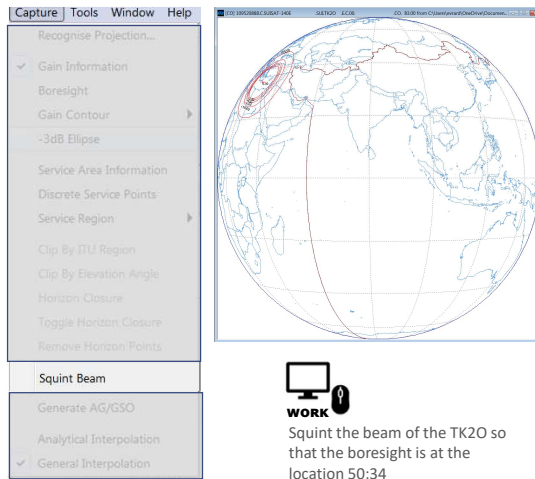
Capture Tools Window Help

Recognise Projection...
Gain Information
Boresight
Gain Contour
-3dB Ellipse
Service Area Information
Discrete Service Points
Service Region
Clip By ITU Region
Clip By Elevation Angle
Horizon Closure
Toggle Horizon Closure
Remove Horizon Points
Squint Beam
Generate AG/GSO
Analytical Interpolation
General Interpolation

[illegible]

WORK

Squint the beam of the TK2O so that the boresight is at the location 50:34